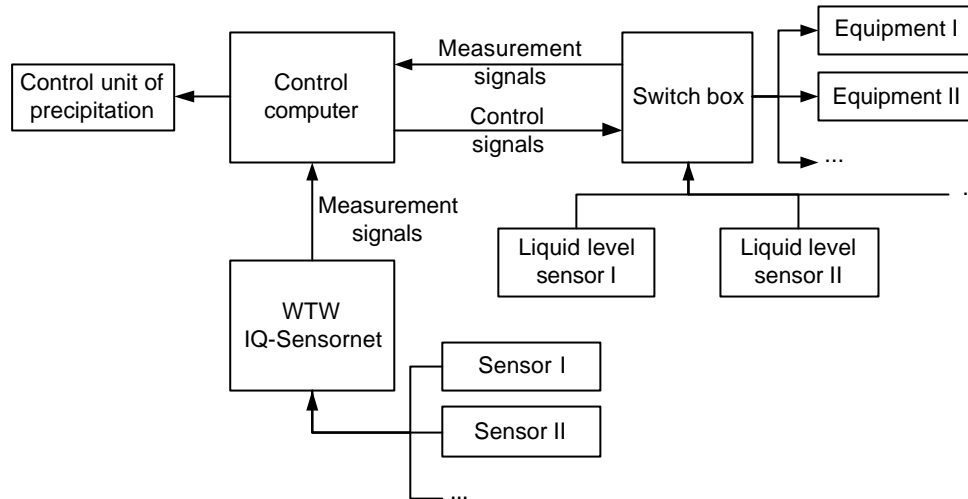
Control unit of precipitation

Control computer

Measurement signals

Control signals

Switch box

Equipment I

Equipment II

...

...

Measurement signals

Liquid level sensor I

Liquid level sensor II

WTW IQ-Sensornet

Sensor I

Sensor II

...